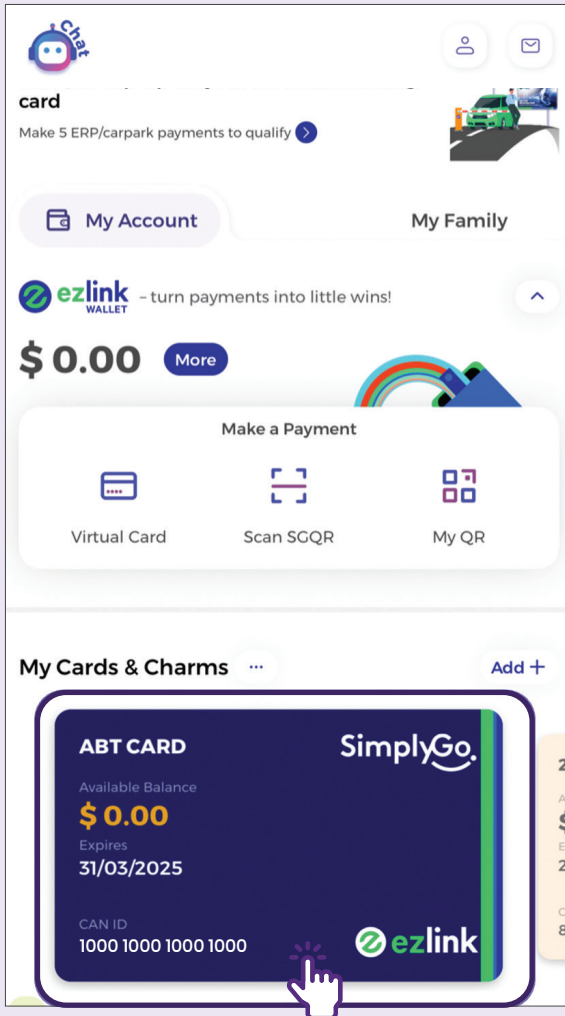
Chat

card

Make 5 ERP/carpark payments to qualify

My Account

My Family

ezlink WALLET – turn payments into little wins!

$ 0.00

More

Make a Payment

Virtual Card

Scan SGQR

My QR

My Cards & Charms

...

Add +

ABT CARD

SimplyGo

Available Balance

$ 0.00

Expires

31/03/2025

CAN ID

1000 1000 1000 1000

ezlink